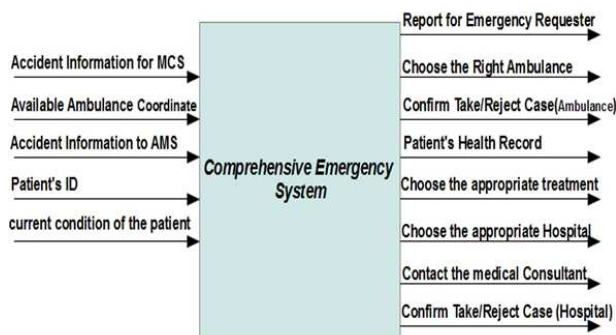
Accident Information for MCS
Available Ambulance Coordinate
Accident Information to AMS
Patient's ID
current condition of the patient

Comprehensive Emergency System

Report for Emergency Requester
Choose the Right Ambulance
Confirm Take/Reject Case(Ambulance)
Patient's Health Record
Choose the appropriate treatment
Choose the appropriate Hospital
Contact the medical Consultant
Confirm Take/Reject Case (Hospital)